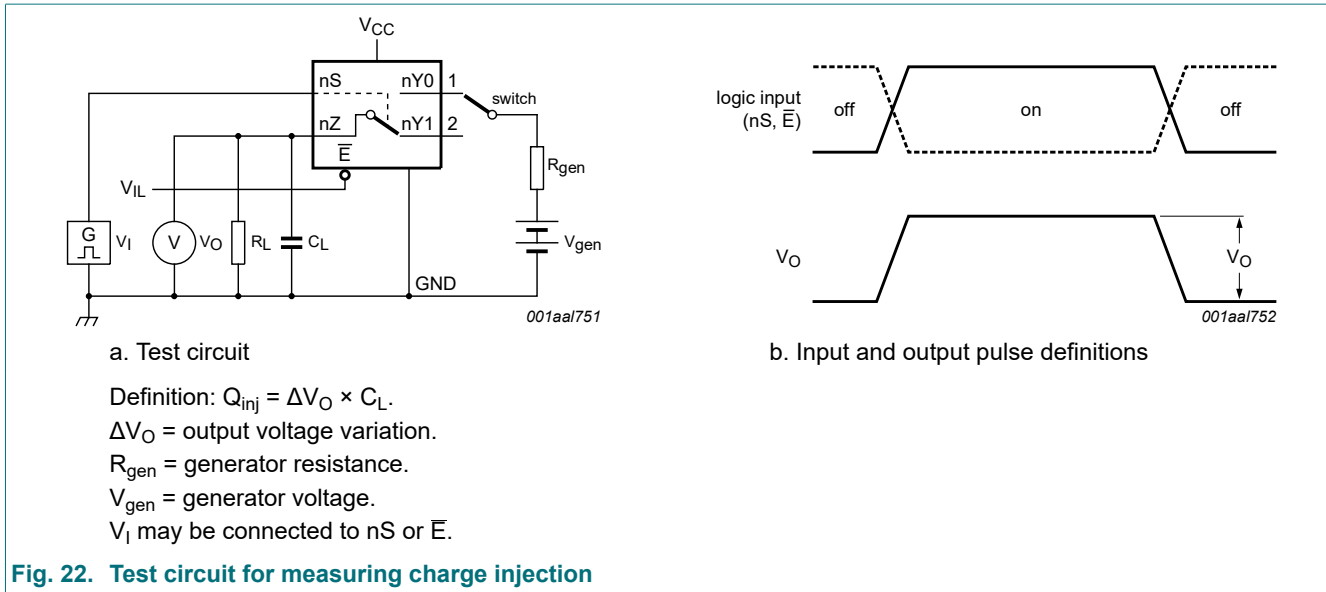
$V_{CC}$

nS

nY0

1

switch

nZ

nY1

2

$\overline{E}$

$V_{IL}$

$R_{gen}$

G

$V_I$

V

$V_O$

$R_L$

$C_L$

$V_{gen}$

GND

001aal751

a. Test circuit

logic input ($nS$, $\overline{E}$)

off

on

off

$V_O$

$V_O$

001aal752

b. Input and output pulse definitions

Definition: $Q_{inj} = \Delta V_O \times C_L$.

$\Delta V_O$ = output voltage variation.

$R_{gen}$ = generator resistance.

$V_{gen}$ = generator voltage.

$V_I$ may be connected to nS or $\overline{E}$.

Fig. 22. Test circuit for measuring charge injection